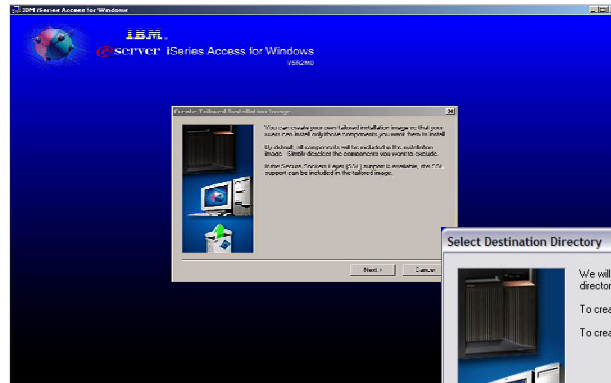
IBM iSeries Access for Windows

IBM.
eserver iSeries Access for Windows
V5R2M0

Create Tailored Installation Image

You can create your own tailored installation image so that your users can install only those components you want them to install.

By default, all components will be included in the installation image. Simply deselect the components you want to exclude.

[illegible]

Next >
Cancel

Select Destination Directory

We will
director

To crea

To crea